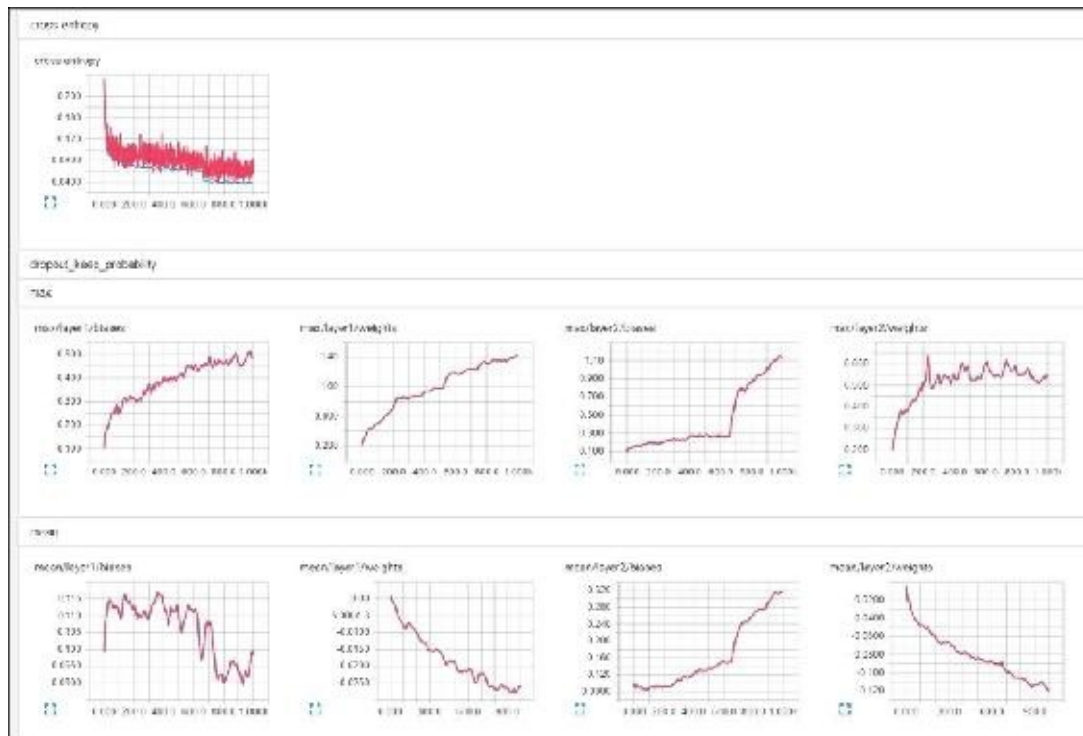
cross entropy

cross entropy

0.700
0.600
0.500
0.400
0.300

0.000 200.0 400.0 600.0 800.0 1.000k

dropout_keep_probability

max

max/layer1/biases

0.500
0.400
0.300
0.200
0.100

0.000 200.0 400.0 600.0 800.0 1.000k

max/layer1/weights

1.40
1.00
0.600
0.200

0.000 200.0 400.0 600.0 800.0 1.000k

max/layer2/biases

1.10
0.900
0.700
0.500
0.300
0.100

0.000 200.0 400.0 600.0 800.0 1.000k

max/layer2/weights

0.800
0.600
0.400
0.300
0.200

0.000 200.0 400.0 600.0 800.0 1.000k

mean

mean/layer1/biases

0.115
0.110
0.105
0.100
0.0950
0.0900

0.000 200.0 400.0 600.0 800.0 1.000k

mean/layer1/weights

0.00
5.000e-3
-0.0100
-0.0150
-0.0200
-0.0250

0.000 300.0 600.0 900.0

mean/layer2/biases

0.320
0.280
0.240
0.200
0.160
0.120
0.0800

0.000 200.0 400.0 600.0 800.0 1.000k

mean/layer2/weights

0.0200
0.0400
-0.0600
-0.0800
-0.100
-0.120

0.000 300.0 600.0 900.0